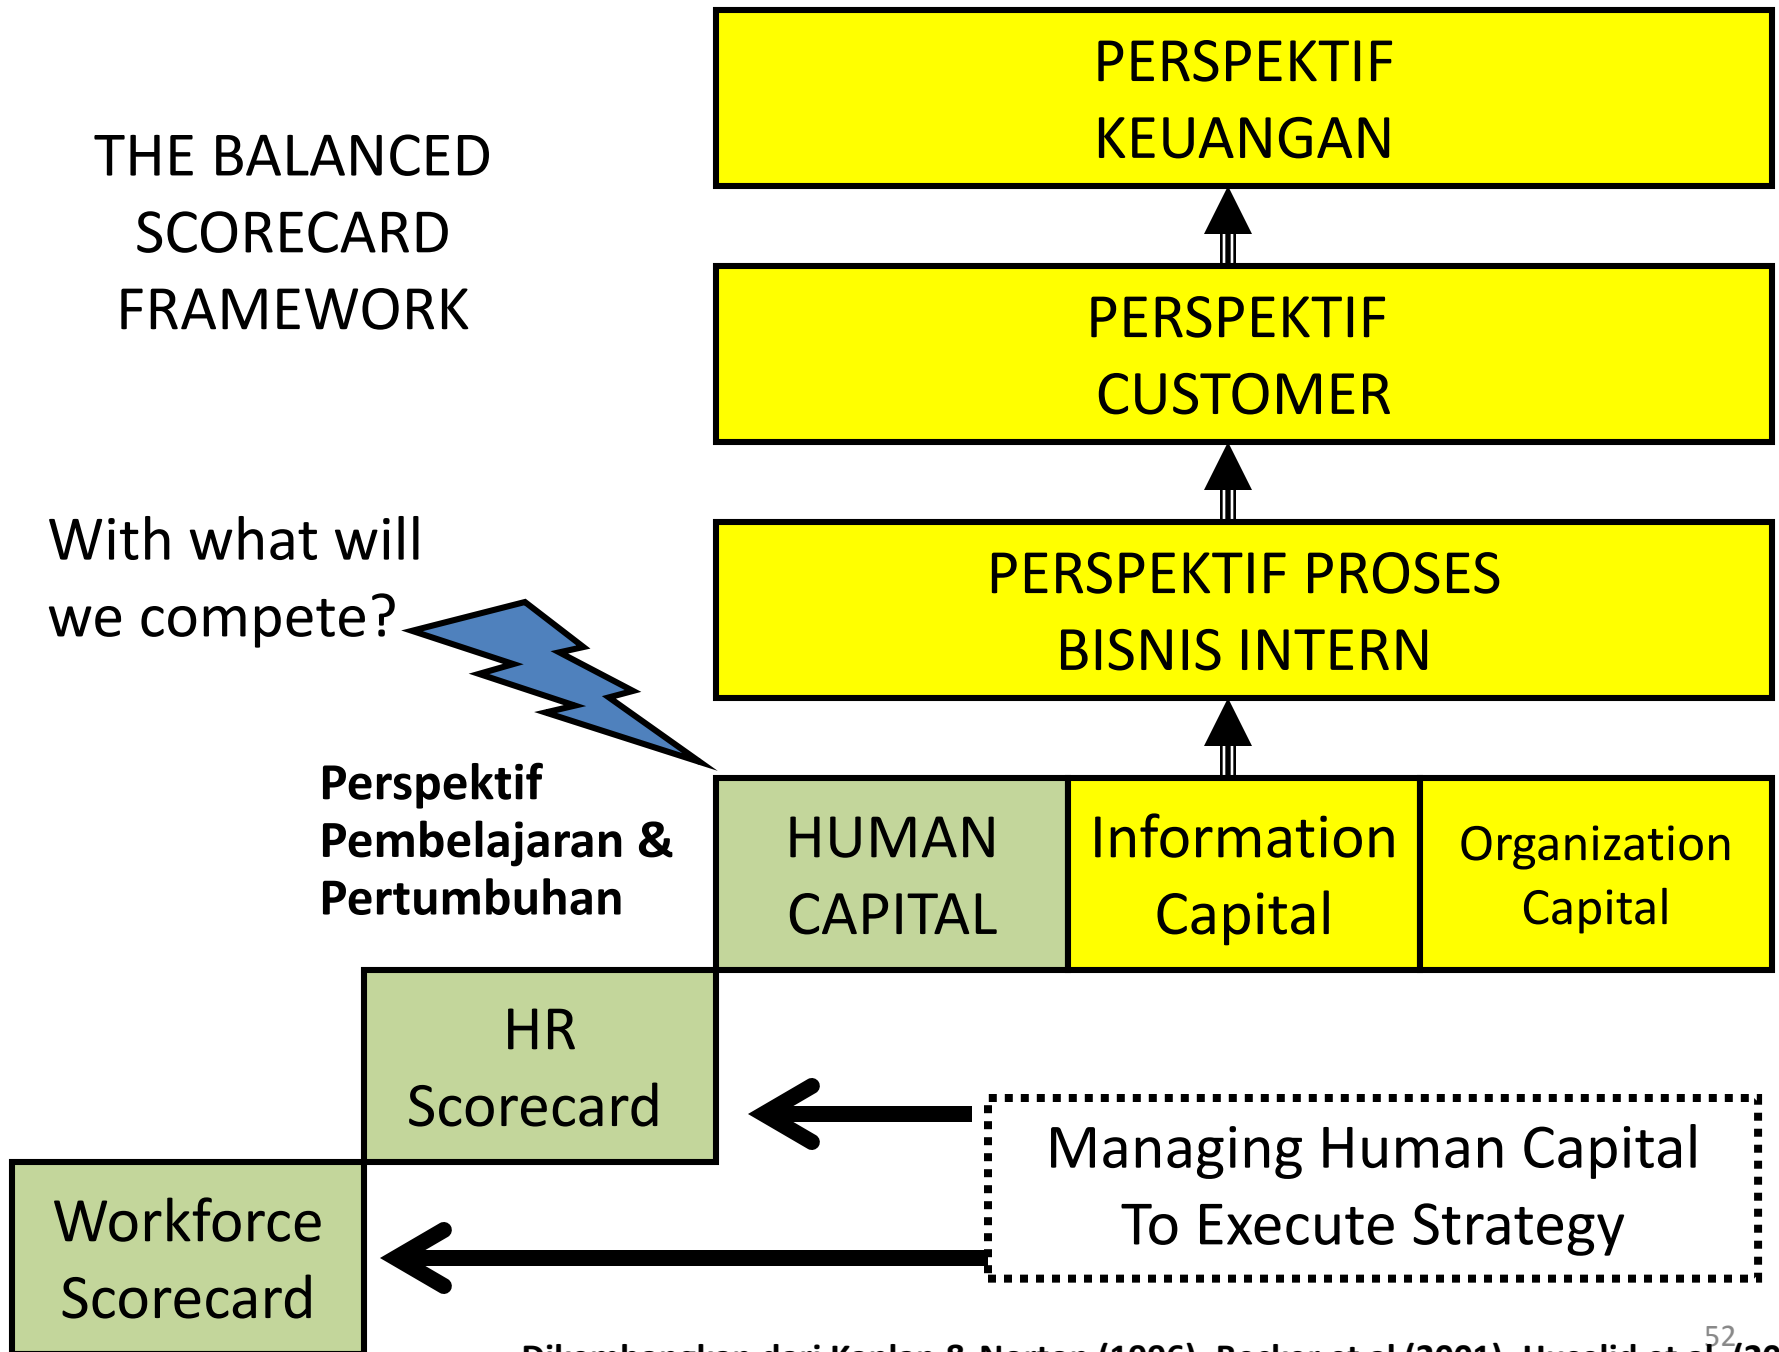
THE BALANCED SCORECARD FRAMEWORK

PERSPEKTIF KEUANGAN

PERSPEKTIF CUSTOMER

With what will we compete?

PERSPEKTIF PROSES BISNIS INTERN

Perspektif Pembelajaran & Pertumbuhan

HUMAN CAPITAL

Information Capital

Organization Capital

HR Scorecard

Managing Human Capital To Execute Strategy

Workforce Scorecard

52

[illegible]